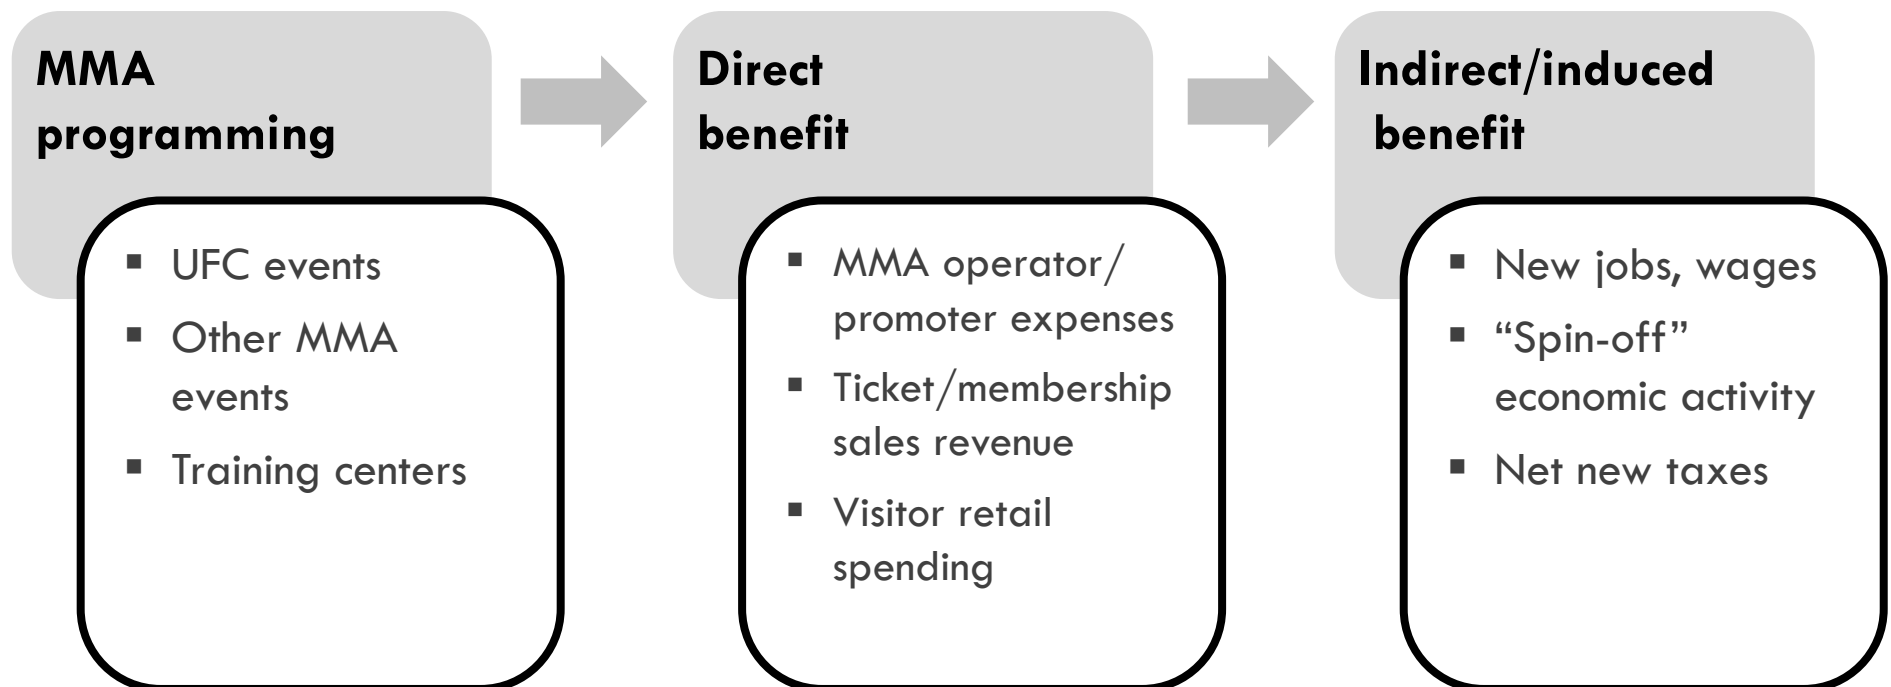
MMA programming

- UFC events
- Other MMA events
- Training centers

Direct benefit

- MMA operator/ promoter expenses
- Ticket/membership sales revenue
- Visitor retail spending

Indirect/induced benefit

- New jobs, wages
- “Spin-off” economic activity
- Net new taxes